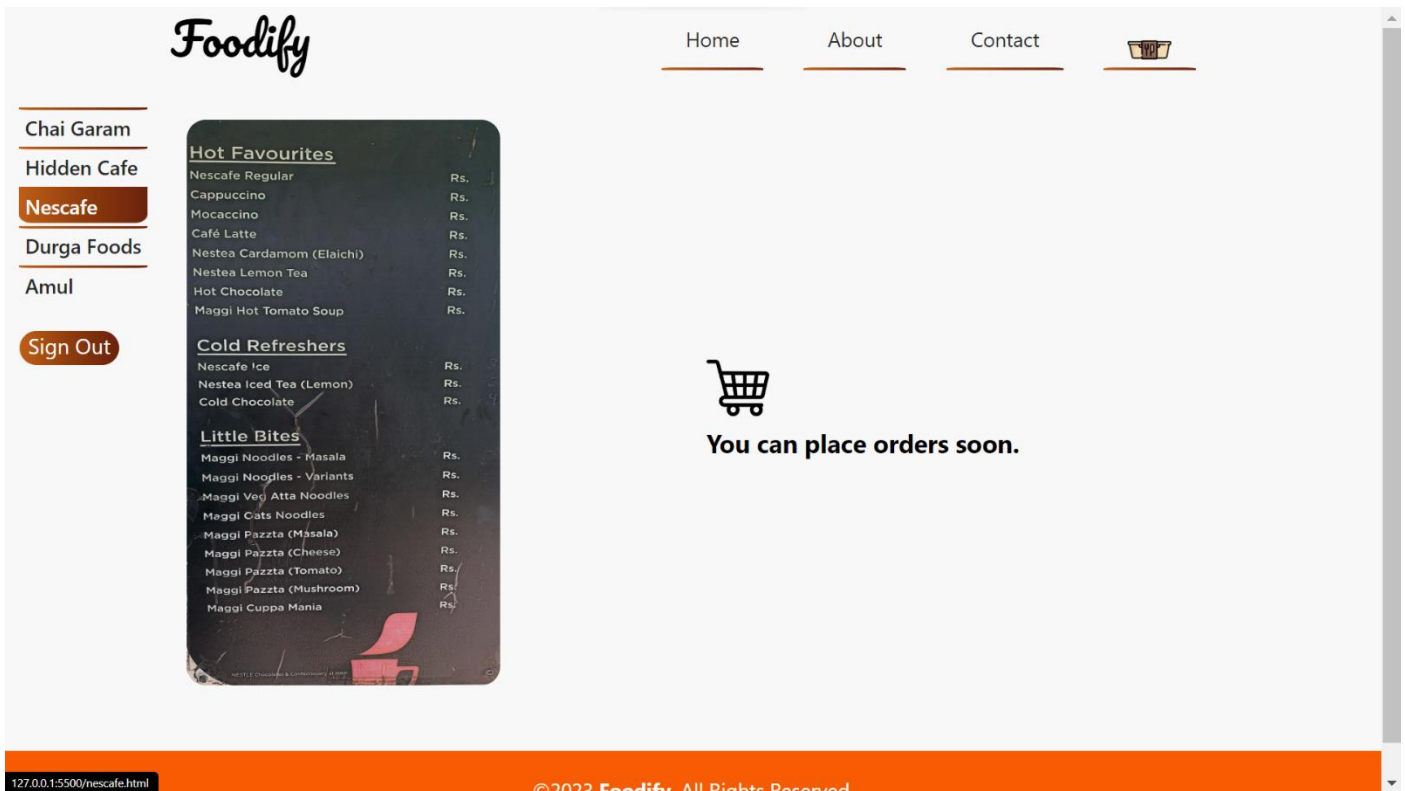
Foodify

Home About Contact

Chai Garam
Hidden Cafe
Nescafe
Durga Foods
Amul

Sign Out

Hot Favourites
Nescafe Regular Rs.
Cappuccino Rs.
Mocaccino Rs.
Café Latte Rs.
Nestea Cardamom (Elaichi) Rs.
Nestea Lemon Tea Rs.
Hot Chocolate Rs.
Maggi Hot Tomato Soup Rs.

Cold Refreshers
Nescafe Ice Rs.
Nestea Iced Tea (Lemon) Rs.
Cold Chocolate Rs.

Little Bites
Maggi Noodles - Masala Rs.
Maggi Noodles - Variants Rs.
Maggi Veg Atta Noodles Rs.
Maggi Oats Noodles Rs.
Maggi Pazzta (Masala) Rs.
Maggi Pazzta (Cheese) Rs.
Maggi Pazzta (Tomato) Rs.
Maggi Pazzta (Mushroom) Rs.
Maggi Cuppa Mania Rs.

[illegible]

You can place orders soon.

127.0.0.1:5500/nescafe.html

©2023 Foodify. All Rights Reserved